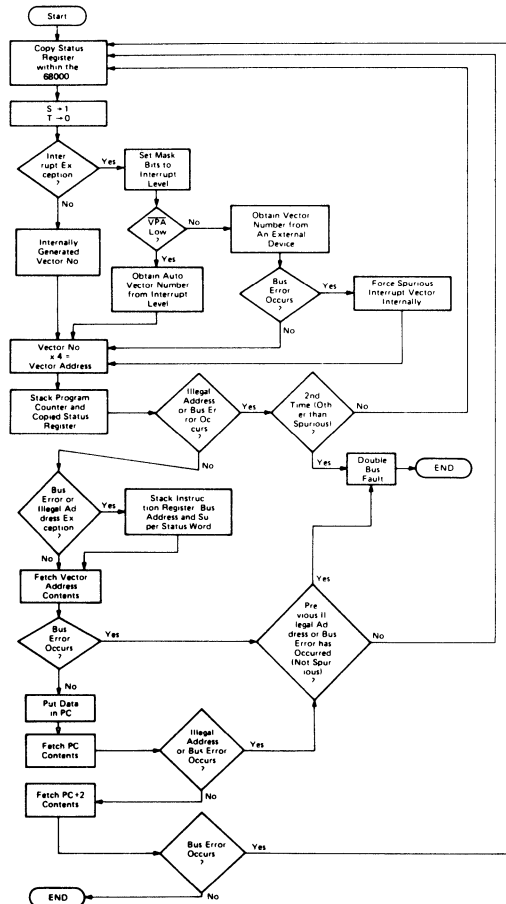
Start

Copy Status Register within the 68000

S → 1
T → 0

Interrupt Exception ?

Yes

Set Mask Bits to Interrupt Level

No

$\overline{VPA}$ Low ?

No

Obtain Vector Number from An External Device

Yes

Internally Generated Vector No

Obtain Auto Vector Number from Interrupt Level

Bus Error Occurs ?

Yes

Force Spurious Interrupt Vector Internally

No

Vector No x 4 = Vector Address

Stack Program Counter and Copied Status Register

Illegal Address or Bus Error Occurs

Yes

2nd Time (Other than Spurious) ?

No

No

Yes

Double Bus Fault

END

Bus Error or Illegal Address Exception ?

Yes

Stack Instruction Register, Bus Address and Super Status Word

No

Fetch Vector Address Contents

Yes

Bus Error Occurs ?

Yes

Previous Illegal Address or Bus Error has Occurred (Not Spurious) ?

No

No

Put Data in PC

Fetch PC Contents

Illegal Address or Bus Error Occurs ?

Yes

No

Fetch PC+2 Contents

Bus Error Occurs ?

Yes

END

No